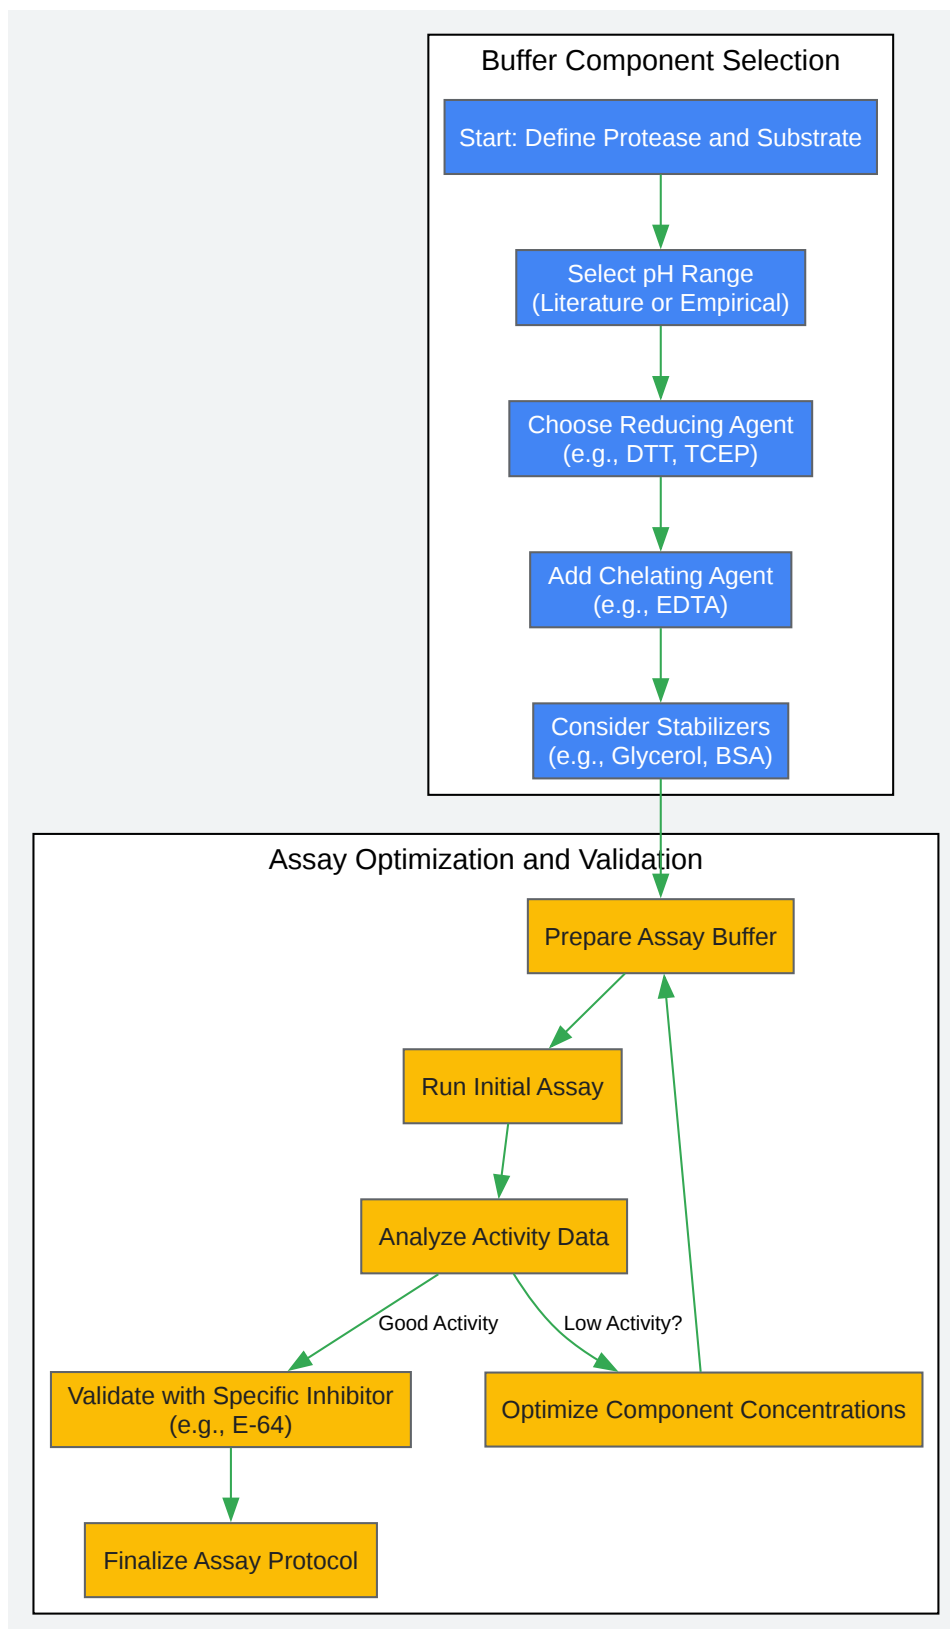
Buffer Component Selection

Start: Define Protease and Substrate

Select pH Range
(Literature or Empirical)

Choose Reducing Agent
(e.g., DTT, TCEP)

Add Chelating Agent
(e.g., EDTA)

Consider Stabilizers
(e.g., Glycerol, BSA)

Assay Optimization and Validation

Prepare Assay Buffer

Run Initial Assay

Analyze Activity Data

Good Activity

Low Activity?

Validate with Specific Inhibitor
(e.g., E-64)

Optimize Component Concentrations

Finalize Assay Protocol